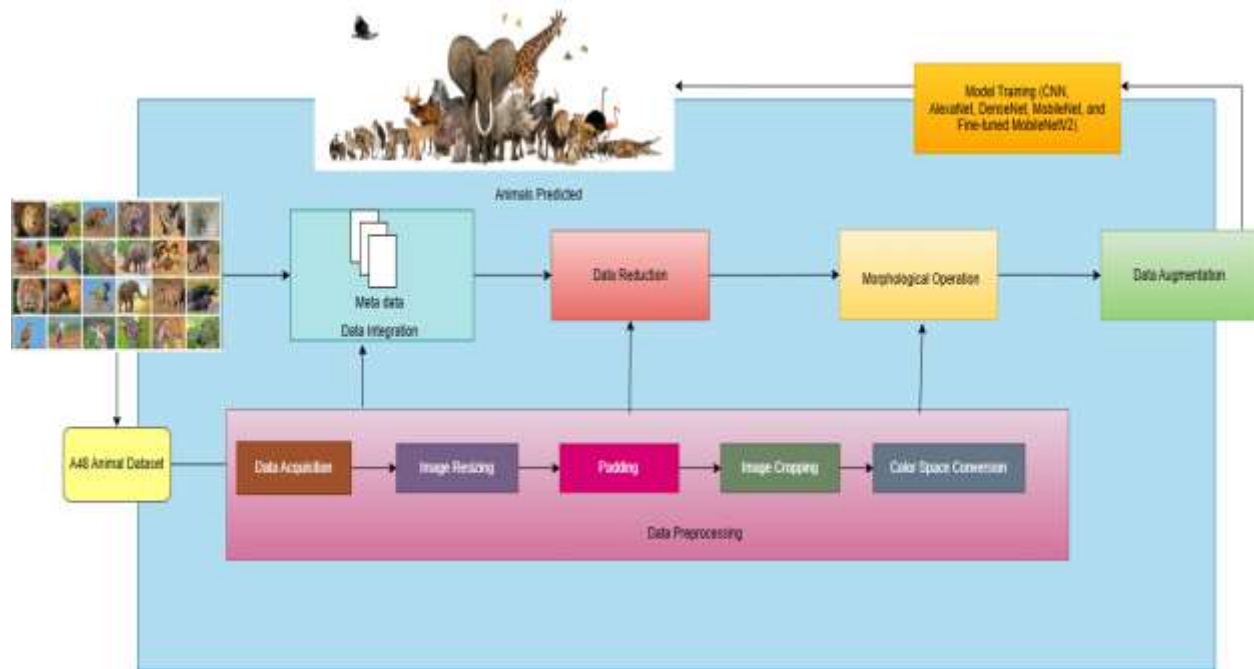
Model Training (CNN, AlexaNet, DenseNet, MobileNet, and Fine-tuned MobileNetV2)

Animals Predicted

Meta data

Data Integration

Data Reduction

Morphological Operation

Data Augmentation

A46 Animal Dataset

Data Acquisition

Image Resizing

Padding

Image Cropping

Color Space Conversion

Data Preprocessing